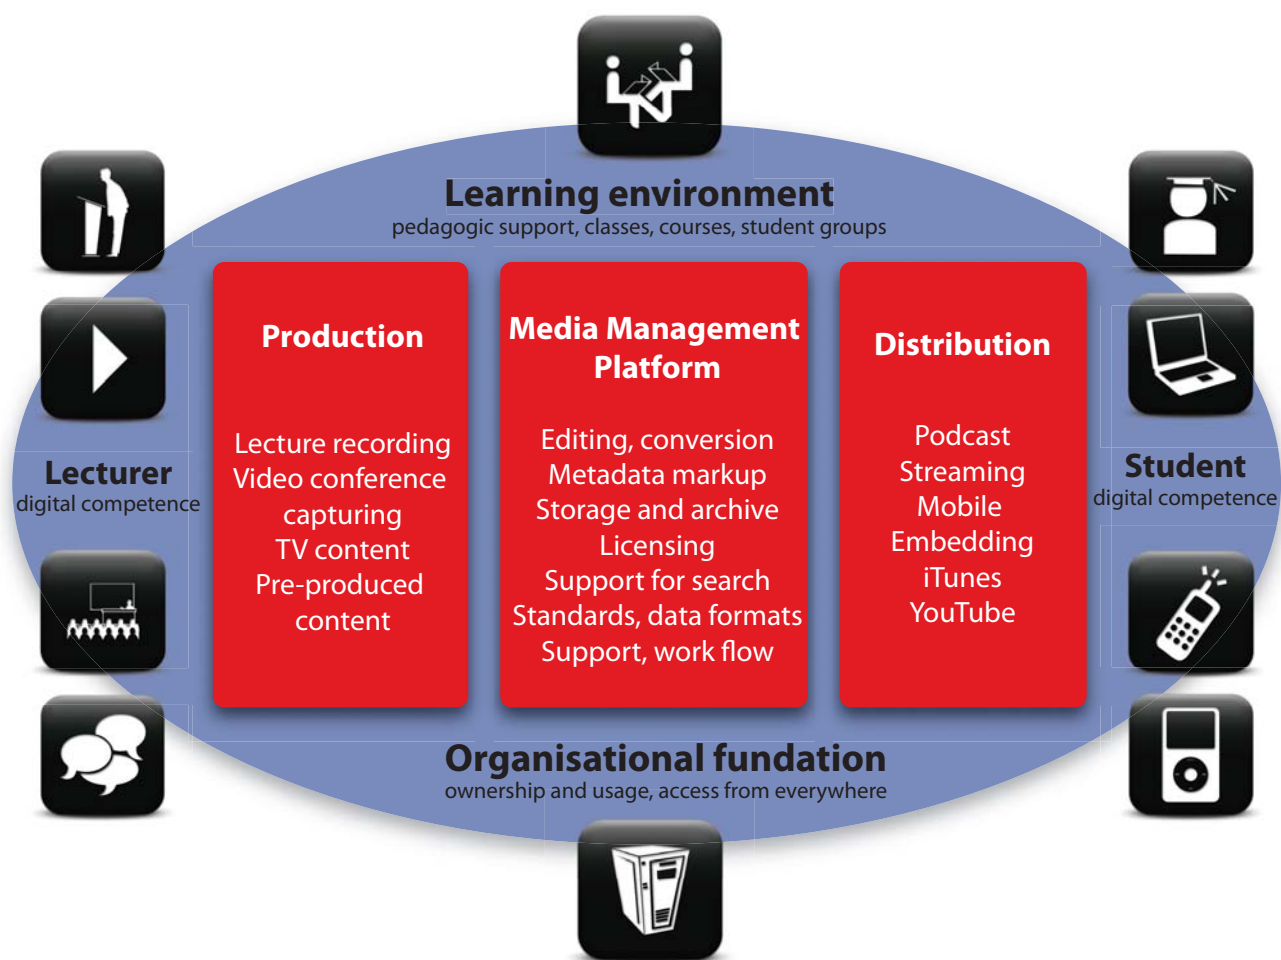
Learning environment
pedagogic support, classes, courses, student groups

Lecturer
digital competence

Production

Lecture recording
Video conference capturing
TV content
Pre-produced content

Media Management Platform

Editing, conversion
Metadata markup
Storage and archive
Licensing
Support for search
Standards, data formats
Support, work flow

Distribution

Podcast
Streaming
Mobile
Embedding
iTunes
YouTube

Student
digital competence

Organisational fundation
ownership and usage, access from everywhere